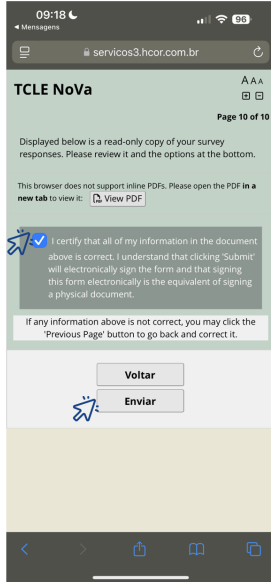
09:18
◄ Mensagens
96

servicos3.hcor.com.br

TCLE NoVa

A A A

Page 10 of 10

Displayed below is a read-only copy of your survey responses. Please review it and the options at the bottom.

This browser does not support inline PDFs. Please open the PDF **in a new tab** to view it: View PDF

I certify that all of my information in the document above is correct. I understand that clicking 'Submit' will electronically sign the form and that signing this form electronically is the equivalent of signing a physical document.

If any information above is not correct, you may click the 'Previous Page' button to go back and correct it.

Voltar

Enviar